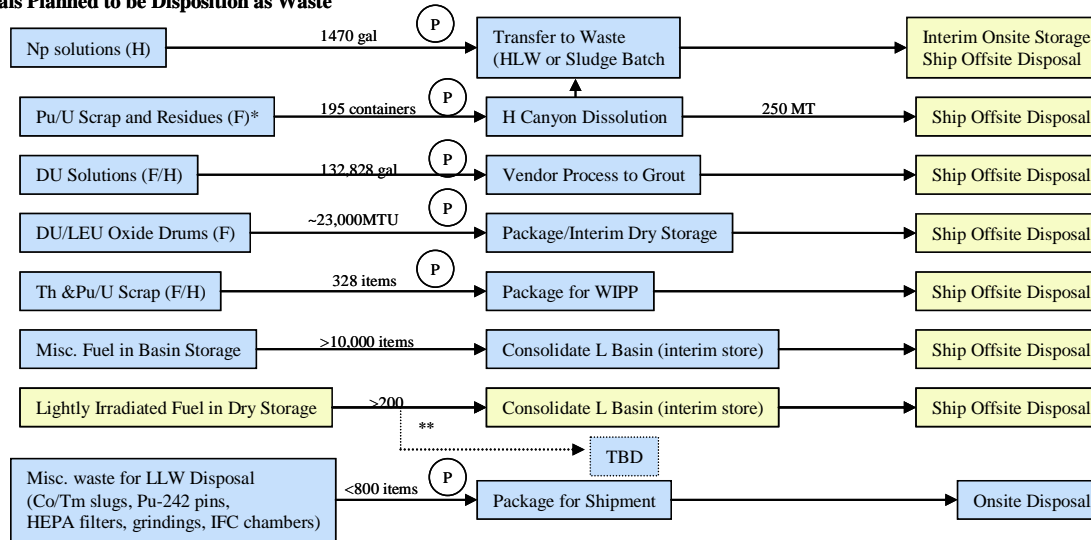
als Planned to be Disposition as Waste

Np solutions (H)
1470 gal
P
Transfer to Waste (HLW or Sludge Batch
Interim Onsite Storage Ship Offsite Disposal

Pu/U Scrap and Residues (F)*
195 containers
P
H Canyon Dissolution
250 MT
Ship Offsite Disposal

DU Solutions (F/H)
132,828 gal
P
Vendor Process to Grout
Ship Offsite Disposal

DU/LEU Oxide Drums (F)
~23,000MTU
P
Package/Interim Dry Storage
Ship Offsite Disposal

Th &Pu/U Scrap (F/H)
328 items
P
Package for WIPP
Ship Offsite Disposal

Misc. Fuel in Basin Storage
>10,000 items
Consolidate L Basin (interim store)
Ship Offsite Disposal

Lightly Irradiated Fuel in Dry Storage
>200
Consolidate L Basin (interim store)
Ship Offsite Disposal
**
TBD

Misc. waste for LLW Disposal (Co/Tm slugs, Pu-242 pins, HEPA filters, grindings, IFC chambers)
<800 items
P
Package for Shipment
Onsite Disposal